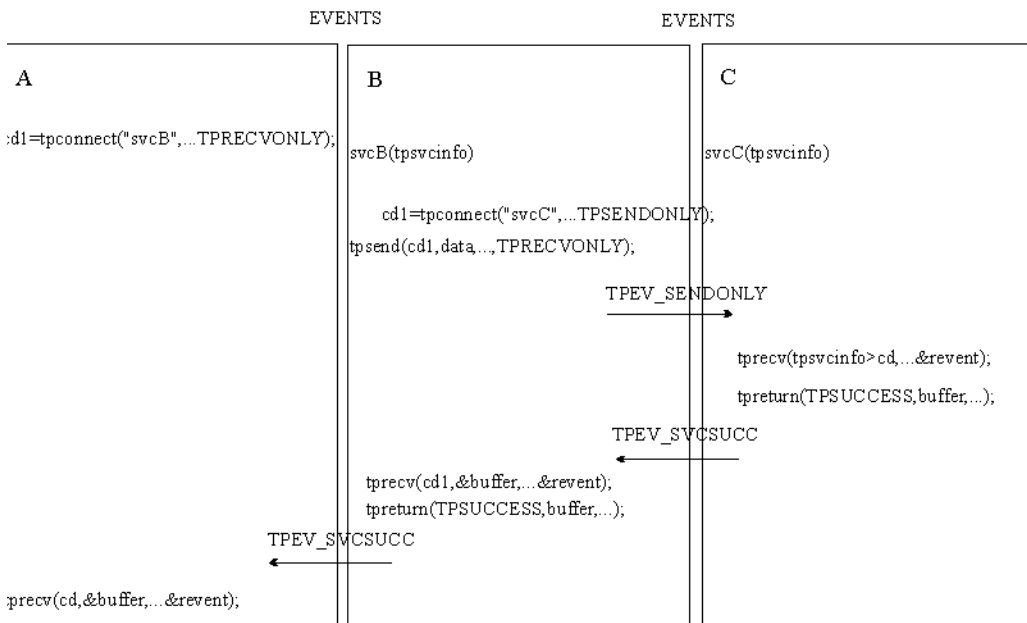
EVENTS

EVENTS

A

B

C

:d1=tpconnect("svcB",...TPRECVONLY);

svcB(tpsvcinfo)

svcC(tpsvcinfo)

cd1=tpconnect("svcC",...TPSENDONLY);

tpsend(cd1,data,...,TPRECVONLY);

TPEV_SENDONLY

tprecv(tpsvcinfo>cd,...&revent);

tpreturn(TPSUCCESS,buffer,...);

TPEV_SVCSUCC

tprecv(cd1,&buffer,...&revent);

tpreturn(TPSUCCESS,buffer,...);

TPEV_SVCSUCC

:precv(cd,&buffer,...&revent);